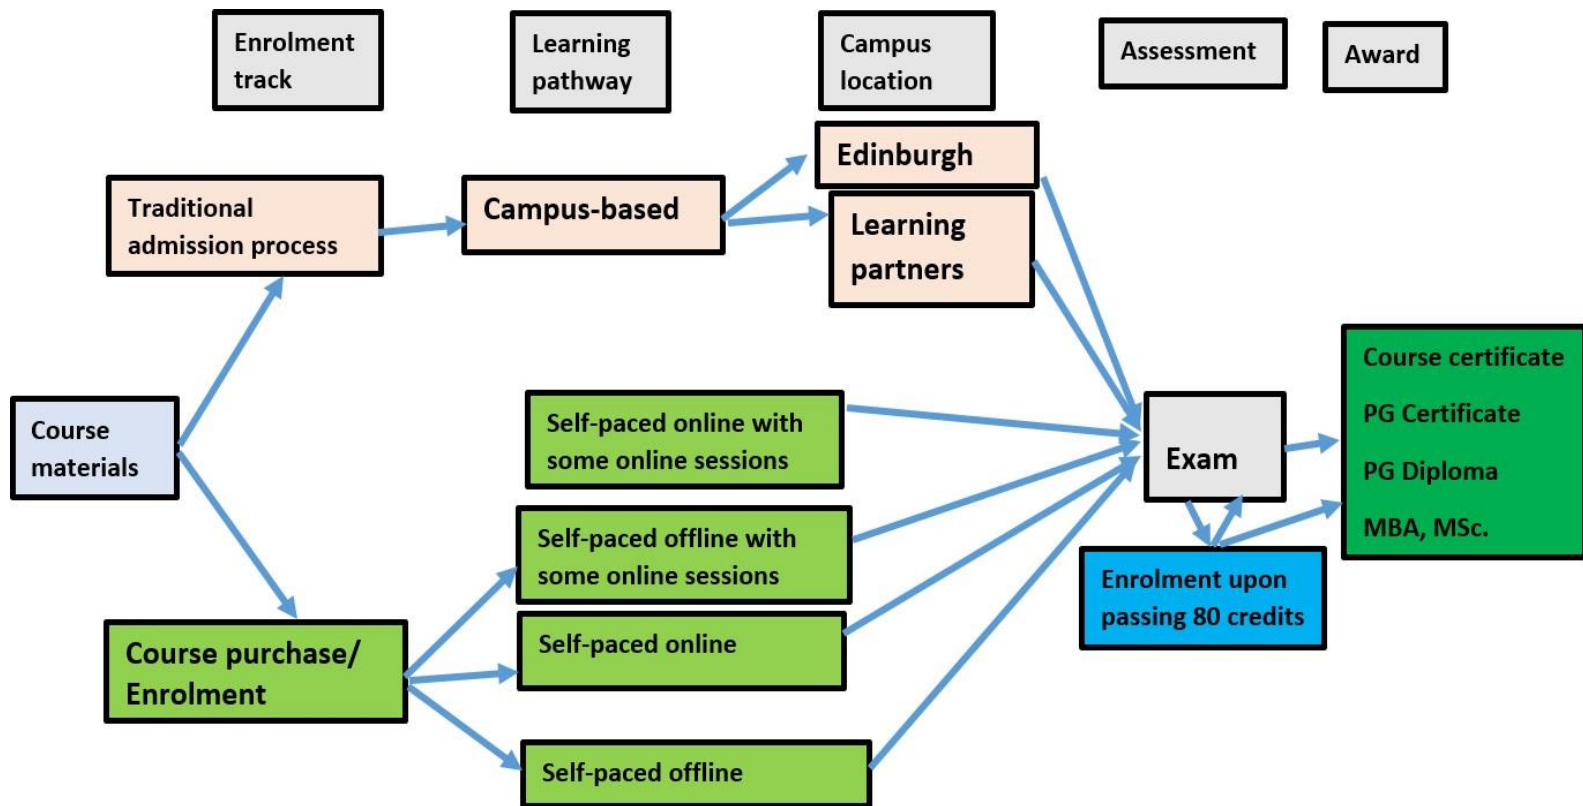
Enrolment track

Learning pathway

Campus location

Assessment

Award

Edinburgh

Traditional admission process

Campus-based

Learning partners

Course certificate

PG Certificate

PG Diploma

MBA, MSc.

Course materials

Self-paced online with some online sessions

Exam

Self-paced offline with some online sessions

Enrolment upon passing 80 credits

Course purchase/ Enrolment

Self-paced online

Self-paced offline